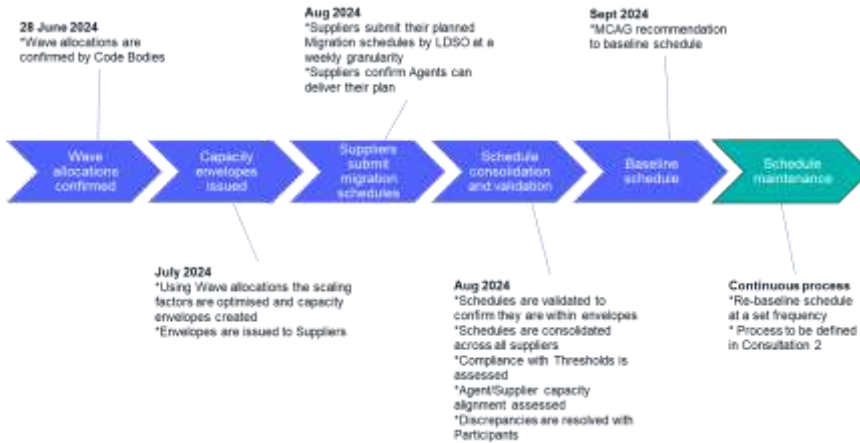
28 June 2024
*Wave allocations are confirmed by Code Bodies

Aug 2024
*Suppliers submit their planned Migration schedules by LDSO at a weekly granularity
*Suppliers confirm Agents can deliver their plan

Sept 2024
*MCAG recommendation to baseline schedule

Wave allocations confirmed

Capacity envelopes issued

Suppliers submit migration schedules

Schedule consolidation and validation

Baseline schedule

Schedule maintenance

July 2024
*Using Wave allocations the scaling factors are optimised and capacity envelopes created
*Envelopes are issued to Suppliers

Aug 2024
*Schedules are validated to confirm they are within envelopes
*Schedules are consolidated across all suppliers
*Compliance with Thresholds is assessed
*Agent/Supplier capacity alignment assessed
*Discrepancies are resolved with Participants

Continuous process
*Re-baseline schedule at a set frequency
* Process to be defined in Consultation 2